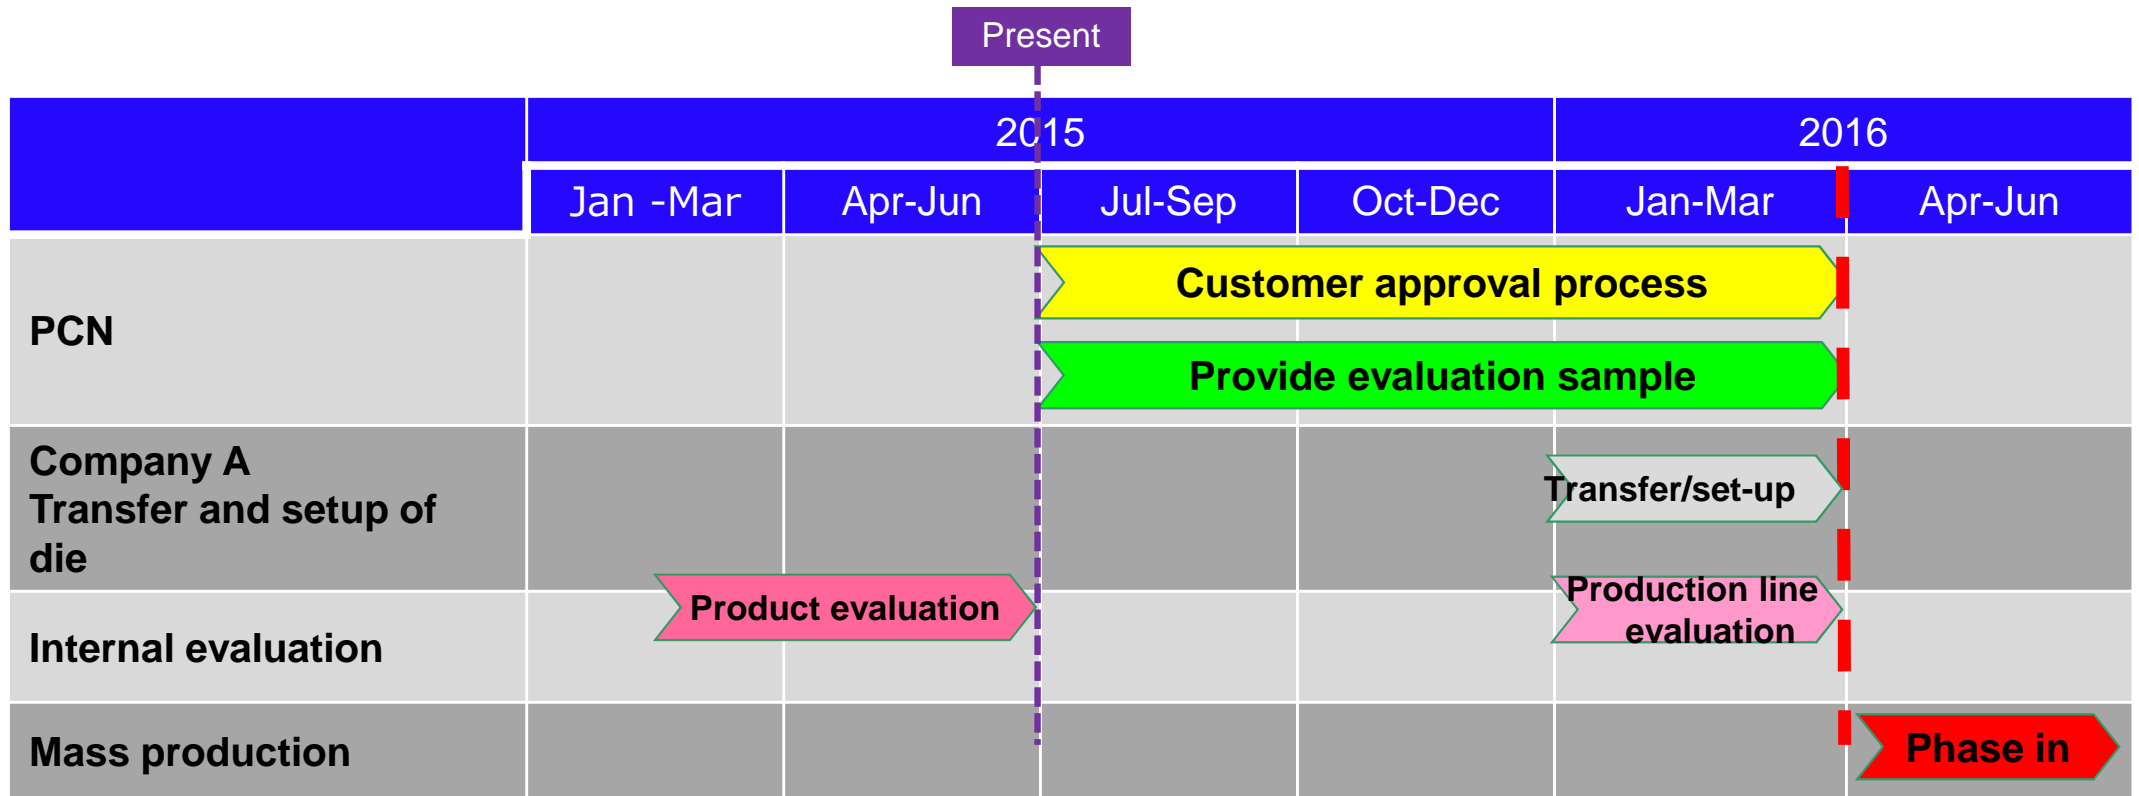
Present

| | 2015 | | | | 2016 | |
|---|---|---|---|---|---|---|
| | Jan -Mar | Apr-Jun | Jul-Sep | Oct-Dec | Jan-Mar | Apr-Jun |
| PCN | | | Customer approval process | | | |
| | | | Provide evaluation sample | | | |
| Company A Transfer and setup of die | | | | | Transfer/set-up | |
| Internal evaluation | | Product evaluation | | | Production line evaluation | |
| Mass production | | | | | | Phase in |